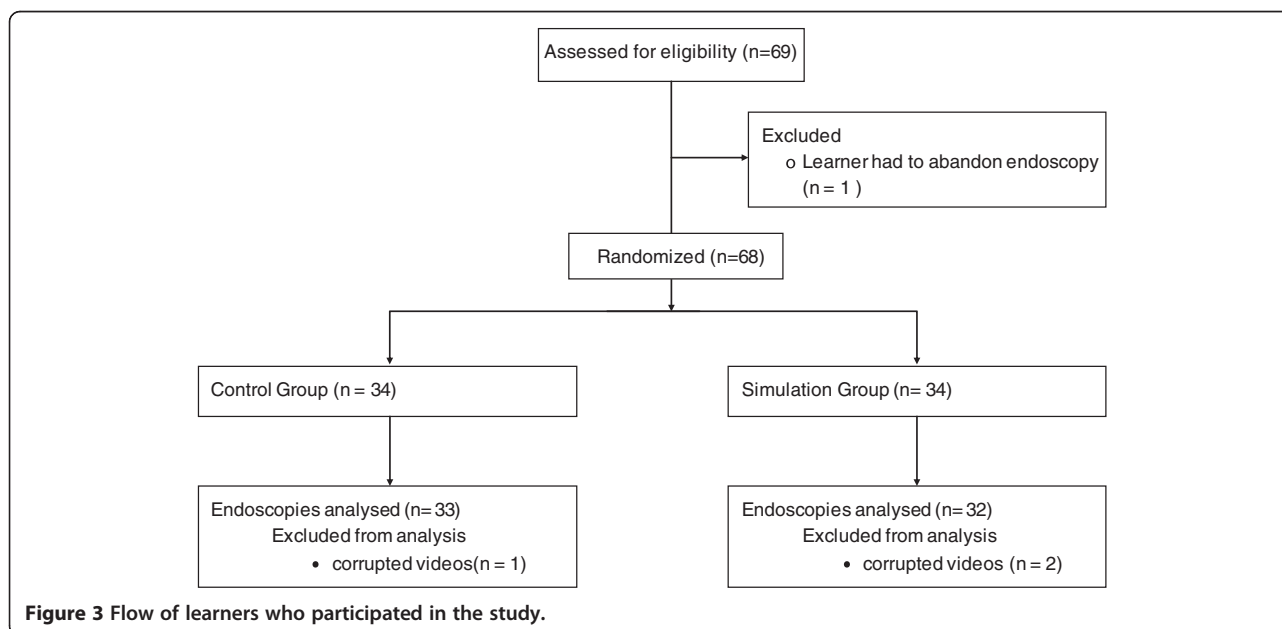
Assessed for eligibility (n=69)

Excluded
o Learner had to abandon endoscopy (n = 1 )

Randomized (n=68)

Control Group (n = 34)

Simulation Group (n= 34)

Endoscopies analysed (n= 33)
Excluded from analysis
• corrupted videos(n = 1)

Endoscopies analysed (n= 32)
Excluded from analysis
• corrupted videos (n = 2)

Figure 3 Flow of learners who participated in the study.